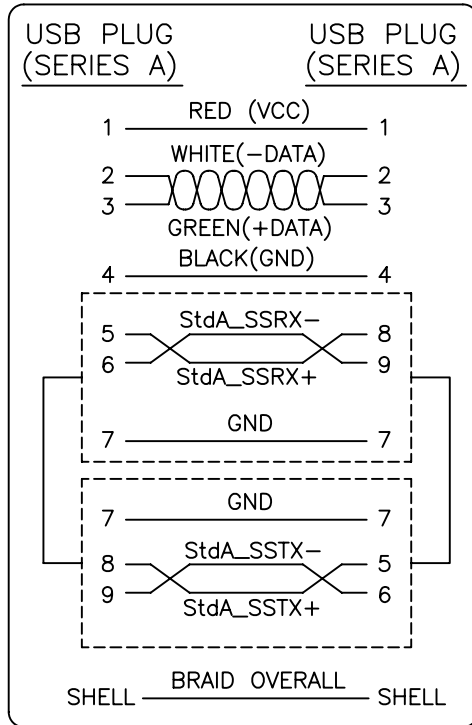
USB PLUG
(SERIES A)

USB PLUG
(SERIES A)

1 RED (VCC) 1

WHITE(−DATA)
2 2
3 3
GREEN(+DATA)

4 BLACK(GND) 4

5 StdA_SSRX− 8
6 StdA_SSRX+ 9

7 GND 7

7 GND 7

8 StdA_SSTX− 5
9 StdA_SSTX+ 6

SHELL BRAID OVERALL SHELL